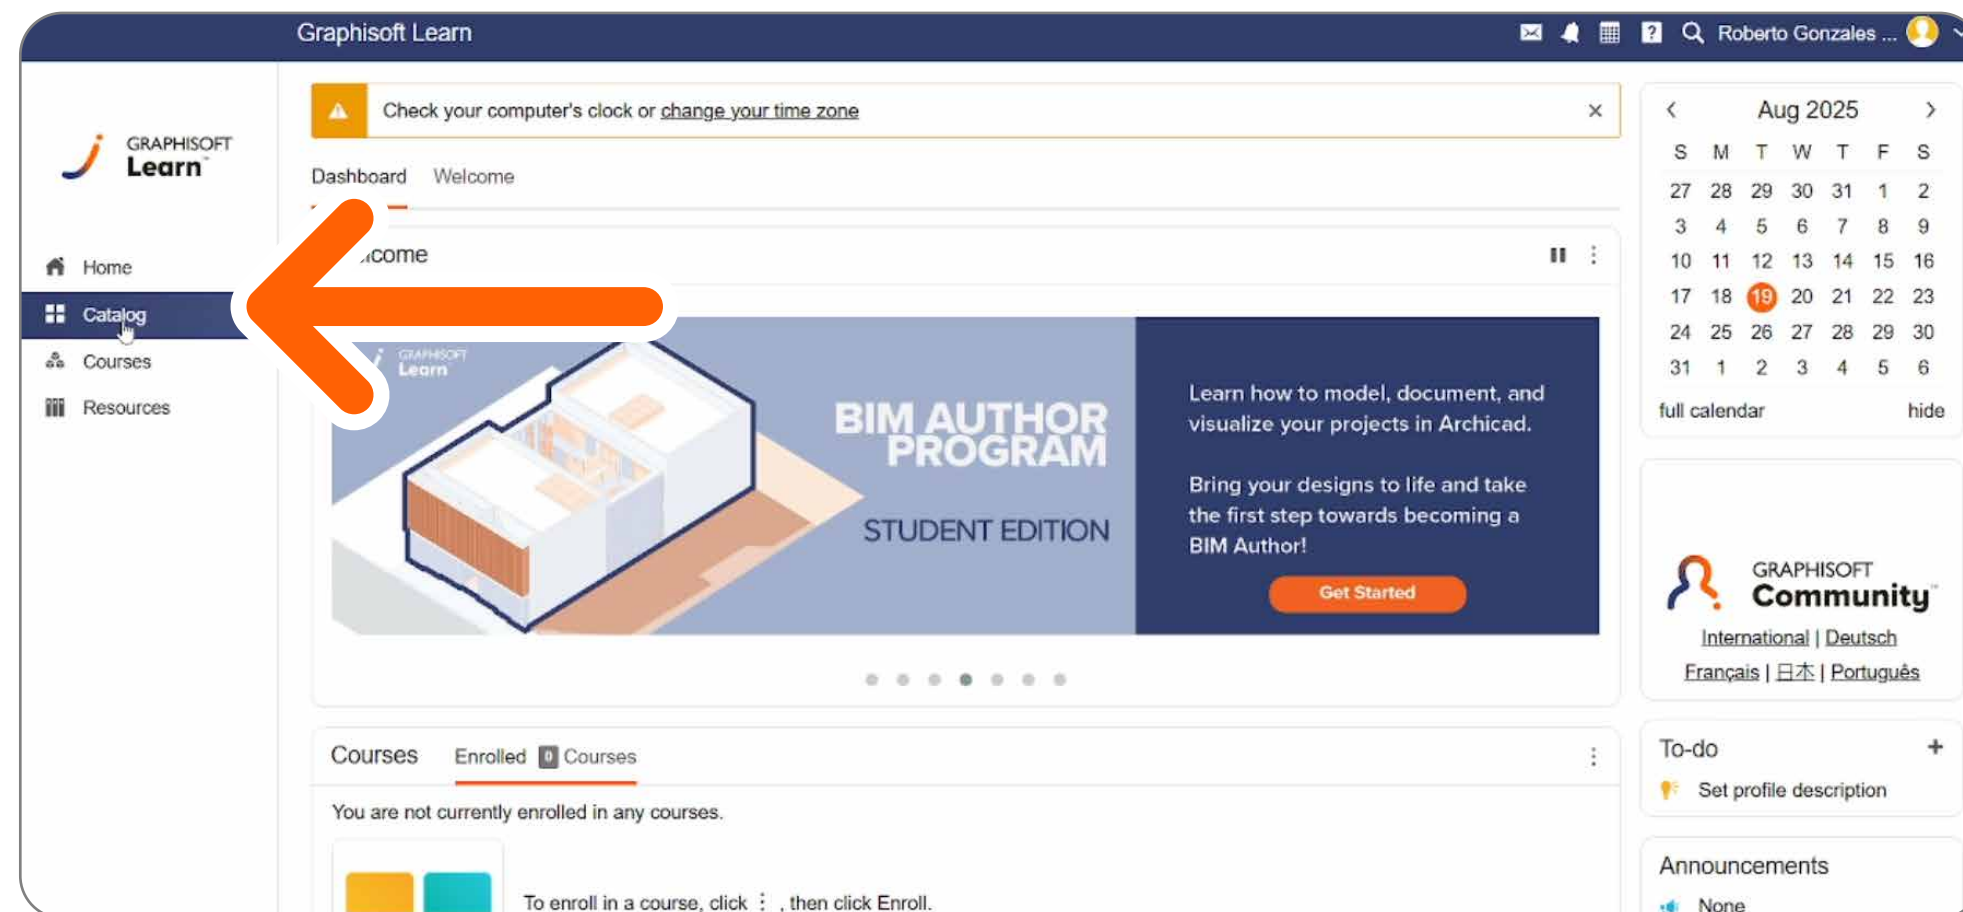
Graphisoft Learn

Roberto Gonzales ...

GRAPHISOFT Learn

Home
Catalog
Courses
Resources

Check your computer's clock or change your time zone ×

Dashboard Welcome

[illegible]come

GRAPHISOFT Learn

BIM AUTHOR PROGRAM

STUDENT EDITION

Learn how to model, document, and visualize your projects in Archicad.

Bring your designs to life and take the first step towards becoming a BIM Author!

Get Started

Courses Enrolled 0 Courses

You are not currently enrolled in any courses.

To enroll in a course, click ⋮ , then click Enroll.

Aug 2025

| S | M | T | W | T | F | S |
|---|---|---|---|---|---|---|
| 27 | 28 | 29 | 30 | 31 | 1 | 2 |
| 3 | 4 | 5 | 6 | 7 | 8 | 9 |
| 10 | 11 | 12 | 13 | 14 | 15 | 16 |
| 17 | 18 | 19 | 20 | 21 | 22 | 23 |
| 24 | 25 | 26 | 27 | 28 | 29 | 30 |
| 31 | 1 | 2 | 3 | 4 | 5 | 6 |

full calendar hide

GRAPHISOFT Community

International | Deutsch
Français | 日本 | Português

To-do +
Set profile description

Announcements
None